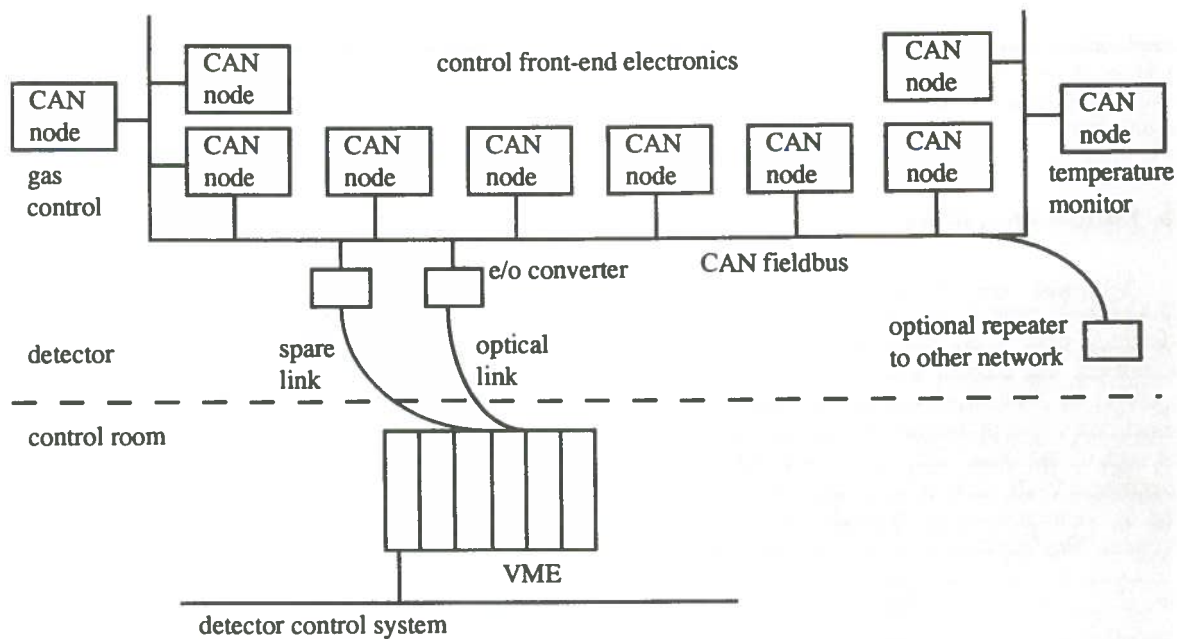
CAN node

control front-end electronics

CAN node

CAN node

CAN node

gas control

CAN node

CAN node

CAN node

CAN node

CAN node

CAN node

temperature monitor

CAN node

e/o converter

CAN fieldbus

optional repeater to other network

detector

spare link

optical link

control room

VME

detector control system